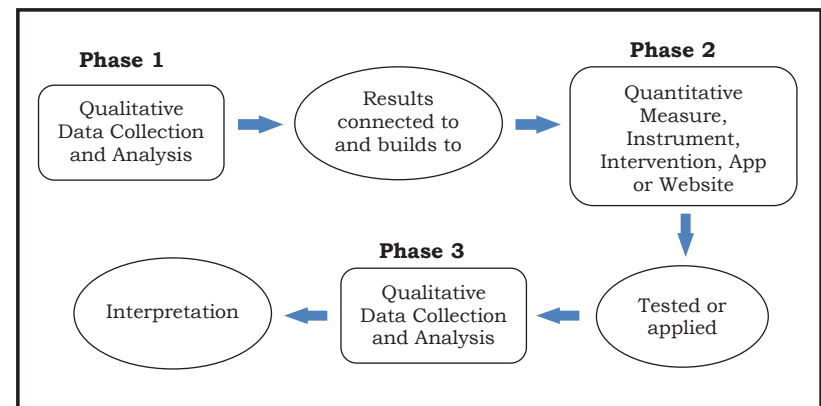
Phase 1

Qualitative Data Collection and Analysis

Results connected to and builds to

Phase 2

Quantitative Measure, Instrument, Intervention, App or Website

Tested or applied

Phase 3

Qualitative Data Collection and Analysis

Interpretation